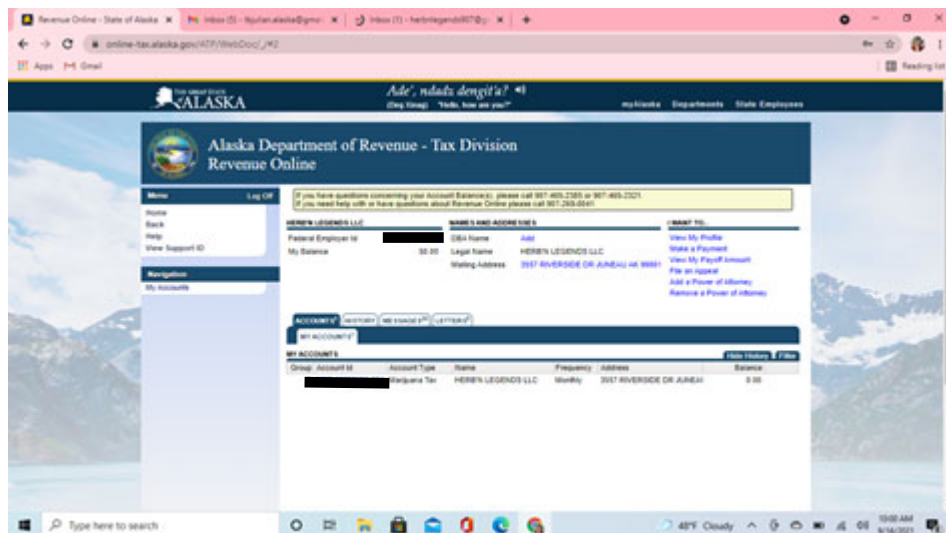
Revenue Online - State of Alaska | Inbox (5) - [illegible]@gmail | Inbox (1) - herbnlegends907@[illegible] | +

online-tax.alaska.gov/ATP/WebDoc/_/#2

Apps Gmail | Reading list

THE GREAT STATE OF ALASKA

Ade', ndadz dengit'a? (Deg Xinag) "Hello, how are you?"

myAlaska Departments State Employees

Alaska Department of Revenue - Tax Division
Revenue Online

Menu Log Off
Home
Back
Help
View Support ID

Navigation
My Accounts

If you have questions concerning your Account Balance(s), please call 907-465-2385 or 907-465-2321.
If you need help with or have questions about Revenue Online please call 907-269-6641.

HERB'N LEGENDS LLC
Federal Employer Id
My Balance $0.00

NAMES AND ADDRESSES
DBA Name Add
Legal Name HERB'N LEGENDS LLC
Mailing Address 3957 RIVERSIDE DR JUNEAU AK 99801

I WANT TO...
View My Profile
Make a Payment
View My Payoff Amount
File an appeal
Add a Power of Attorney
Remove a Power of Attorney

ACCOUNTS HISTORY MESSAGES LETTERS
MY ACCOUNTS

MY ACCOUNTS Hide History Filter

| Group | Account Id | Account Type | Name | Frequency | Address | Balance |
|---|---|---|---|---|---|---|
| | | Marijuana Tax | HERB'N LEGENDS LLC | Monthly | 3957 RIVERSIDE DR JUNEAU | 0.00 |

Type here to search

48°F Cloudy 10:00 AM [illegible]